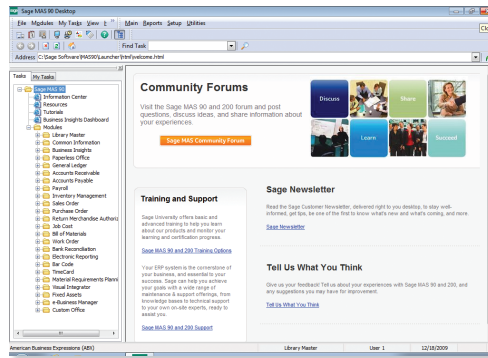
Sage MAS 90 Desktop

File Modules My Tasks View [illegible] Main Reports Setup Utilities

Find Task

Address C:\Sage Software\MAS90\Launcher\html\welcome.html

Tasks My Tasks

Sage MAS 90
Information Center
Resources
Tutorials
Business Insights Dashboard
Modules
Library Master
Common Information
Business Insights
Paperless Office
General Ledger
Accounts Receivable
Accounts Payable
Payroll
Inventory Management
Sales Order
Purchase Order
Return Merchandise Authoriz
Job Cost
Bill of Materials
Work Order
Bank Reconciliation
Electronic Reporting
Bar Code
TimeCard
Material Requirements Planni
Visual Integrator
Fixed Assets
e-Business Manager
Custom Office

Community Forums

Visit the Sage MAS 90 and 200 forum and post questions, discuss ideas, and share information about your experiences.

Sage MAS Community Forum

Discuss
Share
Learn
Succeed

Training and Support

Sage University offers basic and advanced training to help you learn about our products and monitor your learning and certification progress.

Sage MAS 90 and 200 Training Options

Your ERP system is the cornerstone of your business, and essential to your success. Sage can help you achieve your goals with a wide range of maintenance & support offerings, from knowledge bases to technical support to your own on-site experts, ready to assist you.

Sage MAS 90 and 200 Support

Sage Newsletter

Read the Sage Customer Newsletter, delivered right to your desktop, to stay well-informed, get tips, be one of the first to know what's new and what's coming, and more.

Sage Newsletter

Tell Us What You Think

Give us your feedback! Tell us about your experiences with Sage MAS 90 and 200, and any suggestions you may have for improvement.

Tell Us What You Think

American Business Expressions (ABX) Library Master User 1 12/18/2009